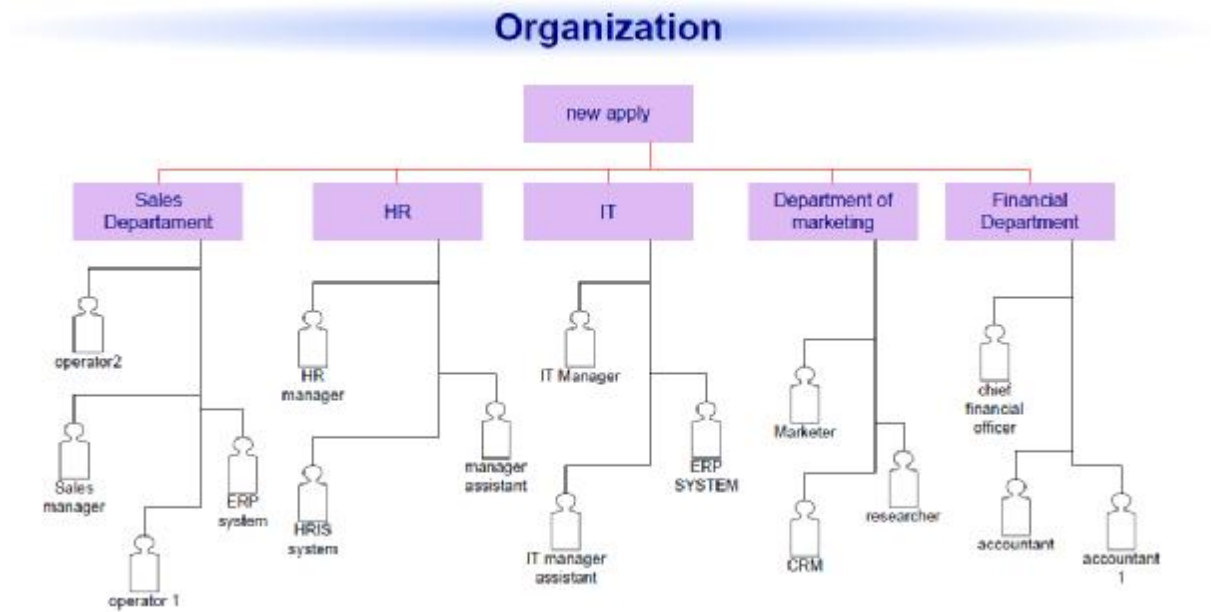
Organization

new apply

Sales Departament

HR

IT

Department of marketing

Financial Department

operator2

Sales manager

ERP system

operator 1

HR manager

manager assistant

HRIS system

IT Manager

ERP SYSTEM

IT manager assistant

Marketer

researcher

CRM

chief financial officer

accountant

accountant 1